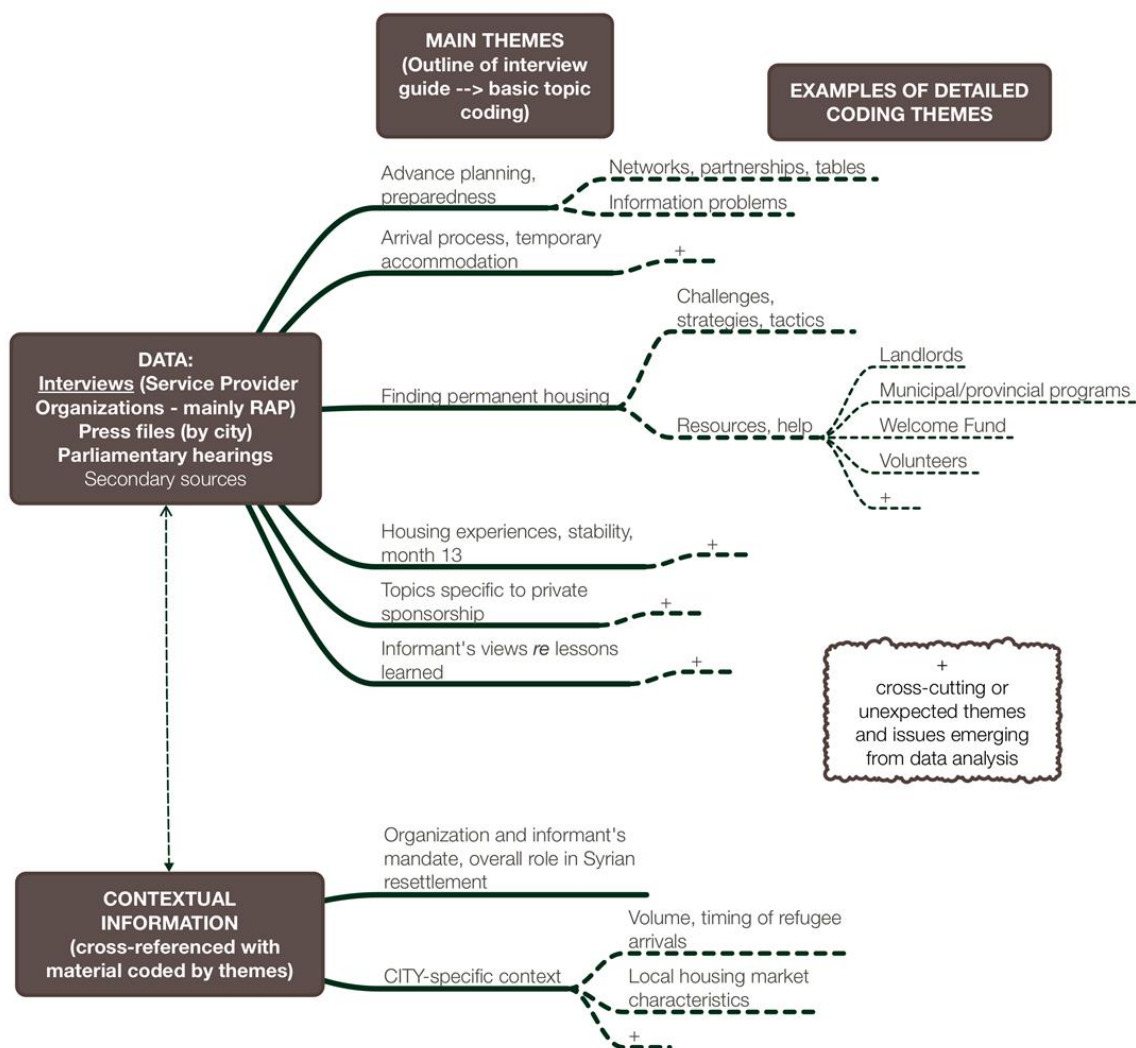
MAIN THEMES
(Outline of interview guide --> basic topic coding)

EXAMPLES OF DETAILED CODING THEMES

DATA:
Interviews (Service Provider Organizations - mainly RAP)
Press files (by city)
Parliamentary hearings
Secondary sources

Advance planning, preparedness
Networks, partnerships, tables
Information problems

Arrival process, temporary accommodation
+

Finding permanent housing
Challenges, strategies, tactics
Resources, help
Landlords
Municipal/provincial programs
Welcome Fund
Volunteers
+

Housing experiences, stability, month 13
+

Topics specific to private sponsorship
+

Informant's views *re* lessons learned
+

+
cross-cutting or unexpected themes and issues emerging from data analysis

CONTEXTUAL INFORMATION
(cross-referenced with material coded by themes)

Organization and informant's mandate, overall role in Syrian resettlement

CITY-specific context
Volume, timing of refugee arrivals
Local housing market characteristics
+